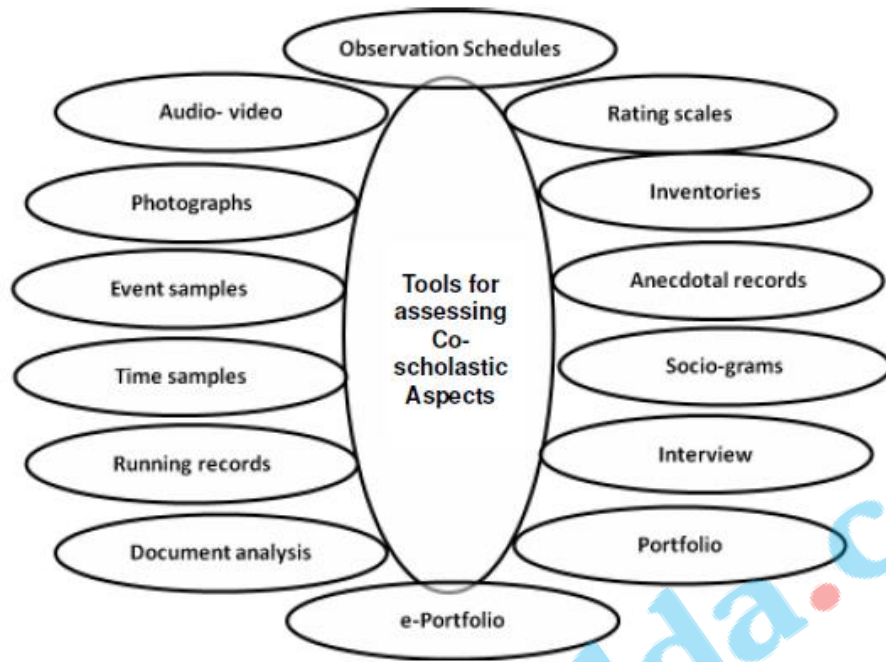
Observation Schedules

Audio- video

Rating scales

Photographs

Inventories

Tools for assessing Co-scholastic Aspects

Event samples

Anecdotal records

Time samples

Socio-grams

Running records

Interview

Document analysis

Portfolio

e-Portfolio

da.c